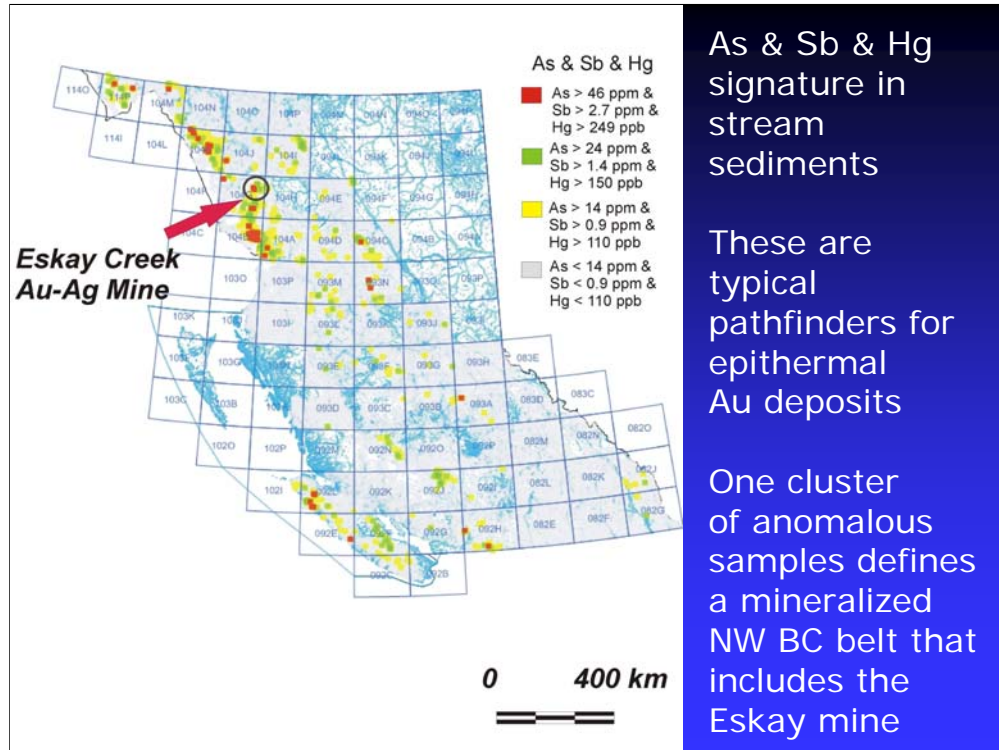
As & Sb & Hg

As > 46 ppm & Sb > 2.7 ppm & Hg > 249 ppb

As > 24 ppm & Sb > 1.4 ppm & Hg > 150 ppb

As > 14 ppm & Sb > 0.9 ppm & Hg > 110 ppb

As < 14 ppm & Sb < 0.9 ppm & Hg < 110 ppb

Eskay Creek Au-Ag Mine

114O 114P 114I 104M 104N 104O 104P 104L 104K 104J 104I 104G 104H 104F 104C 104B 104A 103O 103P 103K 103J 103I 103G 103F 103C 103B 102O 102P 102I 094M 094N 094O 094L 094K 094J 094E 094F 094G 094H 094D 094C 094B 094A 093M 093N 093O 093P 093L 093K 093J 093I 093E 093F 093G 093H 093D 093C 093B 093A 092M 092N 092O 092P 092L 092K 092J 092I 092E 092F 092G 092H 092C 092B 083E 083D 083C 082M 082N 082O 082L 082K 082J 082E 082F 082G

0 400 km

As & Sb & Hg signature in stream sediments

These are typical pathfinders for epithermal Au deposits

One cluster of anomalous samples defines a mineralized NW BC belt that includes the Eskay mine